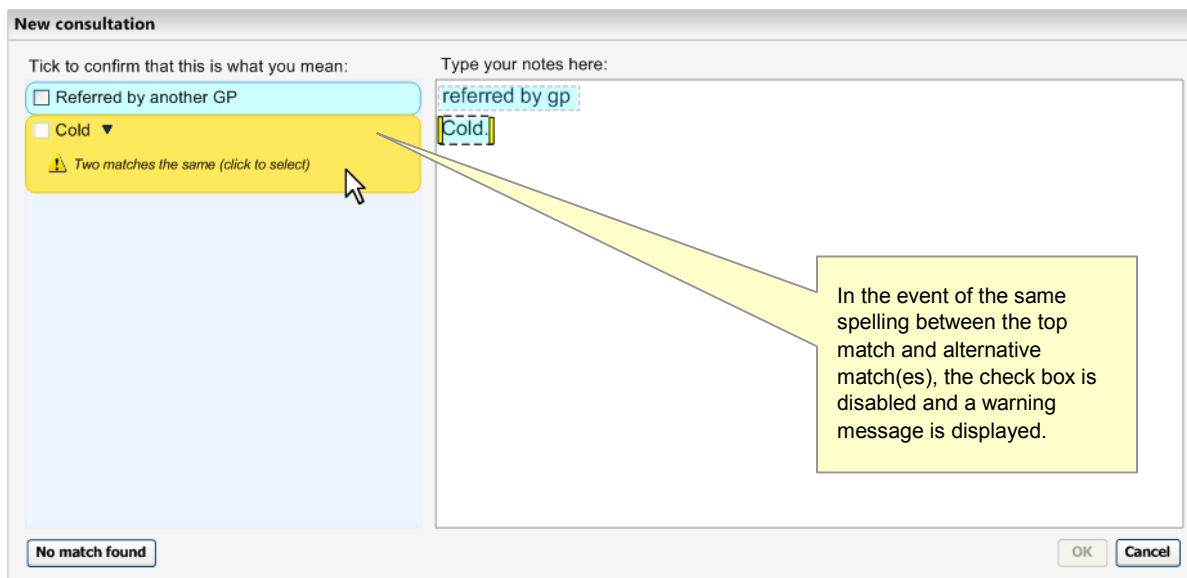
New consultation

Tick to confirm that this is what you mean:

Referred by another GP

Cold ▼

Two matches the same (click to select)

Type your notes here:

referred by gp

Cold.

In the event of the same spelling between the top match and alternative match(es), the check box is disabled and a warning message is displayed.

No match found

OK

Cancel